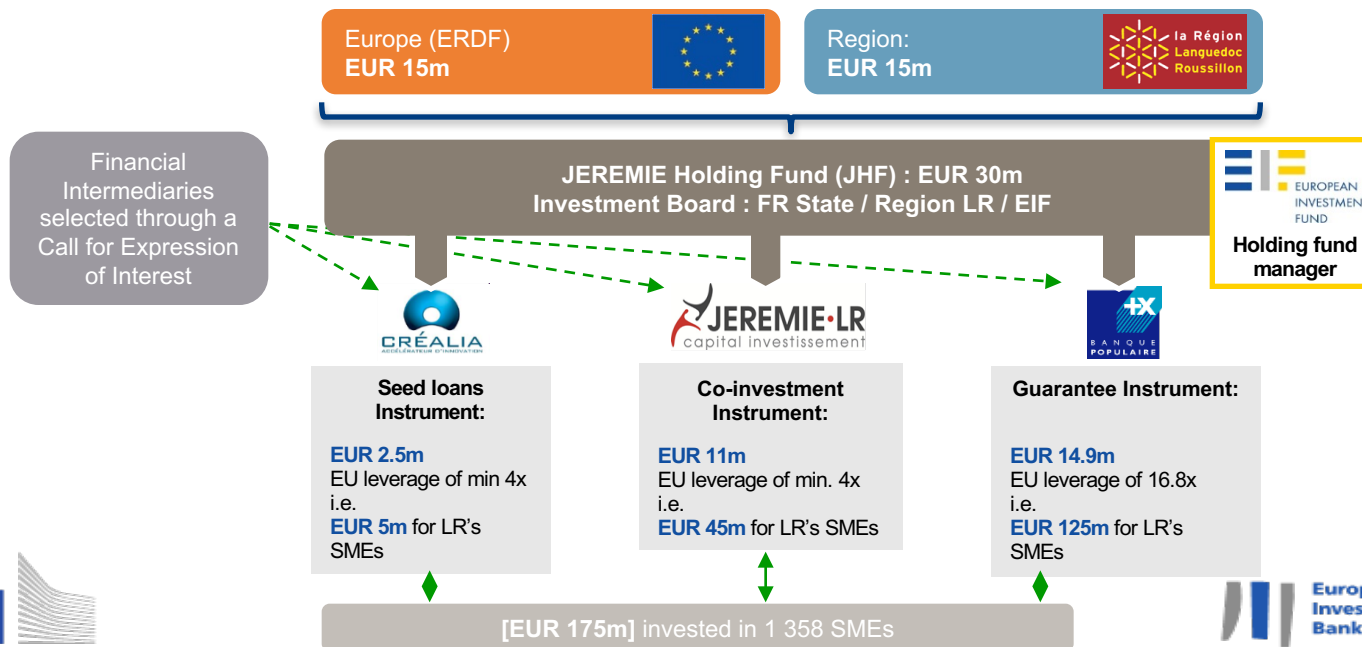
Europe (ERDF)
EUR 15m

Region:
EUR 15m

la Région Languedoc Roussillon

Financial Intermediaries selected through a Call for Expression of Interest

JEREMIE Holding Fund (JHF) : EUR 30m
Investment Board : FR State / Region LR / EIF

EUROPEAN INVESTMEN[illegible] FUND
Holding fund manager

CRÉALIA
ACCÉLÉRATEUR D'INNOVATION

JEREMIE·LR
capital investissement

BANQUE POPULAIRE

Seed loans Instrument:

EUR 2.5m
EU leverage of min 4x i.e.
EUR 5m for LR's SMEs

Co-investment Instrument:

EUR 11m
EU leverage of min. 4x i.e.
EUR 45m for LR's SMEs

Guarantee Instrument:

EUR 14.9m
EU leverage of 16.8x i.e.
EUR 125m for LR's SMEs

[EUR 175m] invested in 1 358 SMEs

Europ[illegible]
Inves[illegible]
Bank